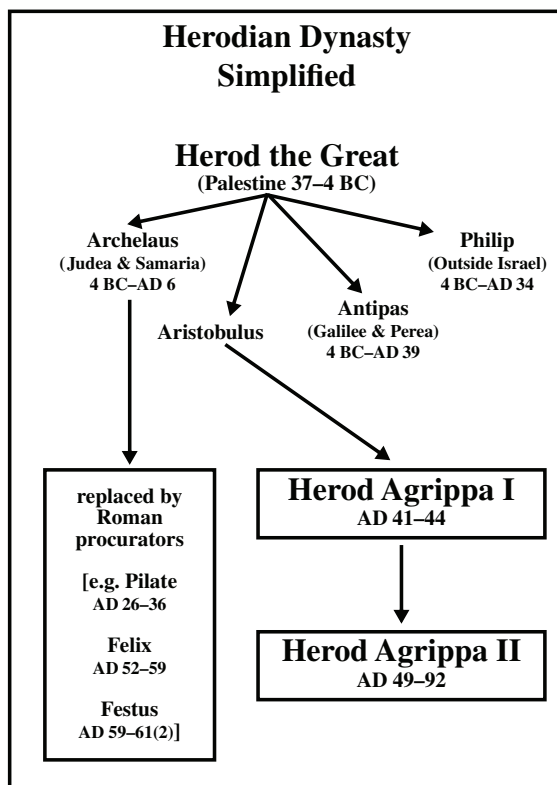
Herodian Dynasty
Simplified

Herod the Great
(Palestine 37–4 BC)

Archelaus
(Judea & Samaria)
4 BC–AD 6

Aristobulus

Antipas
(Galilee & Perea)
4 BC–AD 39

Philip
(Outside Israel)
4 BC–AD 34

replaced by Roman procurators

[e.g. Pilate
AD 26–36

Felix
AD 52–59

Festus
AD 59–61(2)]

Herod Agrippa I
AD 41–44

Herod Agrippa II
AD 49–92